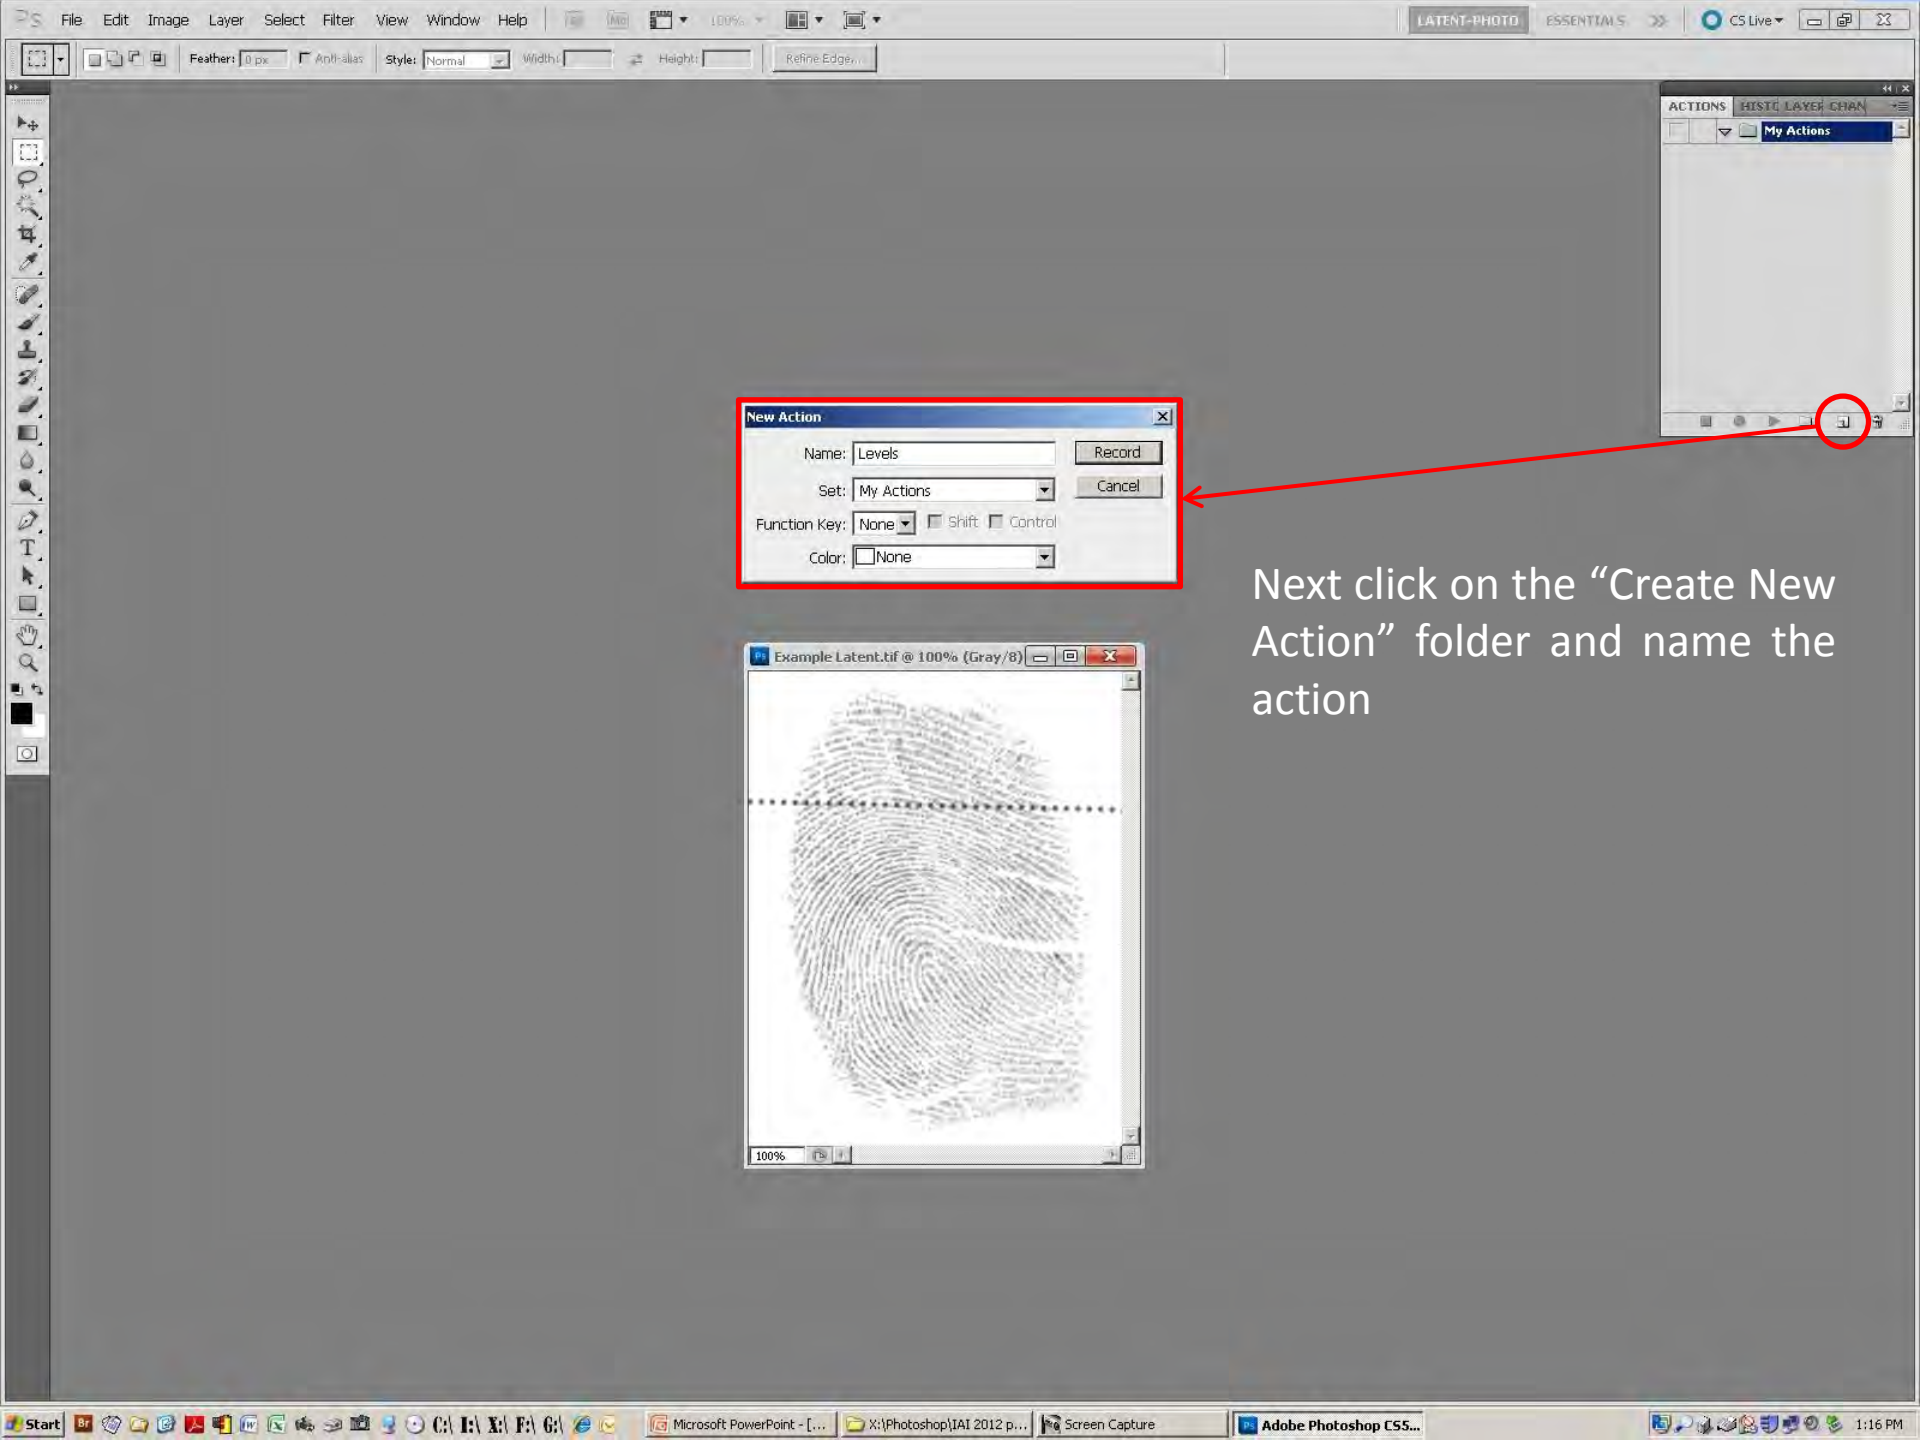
Ps File Edit Image Layer Select Filter View Window Help 100% LATENT-PHOTO ESSENTIALS CS Live

Feather: 0 px Anti-alias Style: Normal Width: Height: Refine Edge...

ACTIONS HISTO LAYER CHAN

My Actions

New Action

Name: Levels

Set: My Actions

Function Key: None Shift Control

Color: None

Record

Cancel

Next click on the "Create New Action" folder and name the action

Example Latent.tif @ 100% (Gray/8)

100%

Start C:\ E:\ X:\ F:\ G:\ Microsoft PowerPoint - [... X:\Photoshop\IAI 2012 p... Screen Capture Adobe Photoshop CS5... 1:16 PM